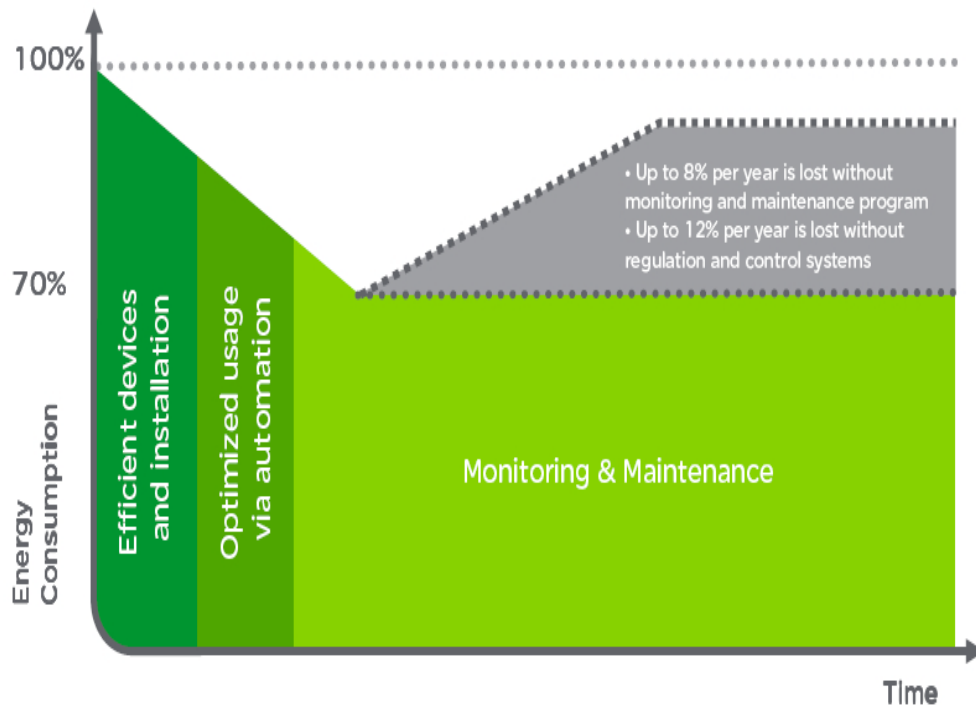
100%

70%

Energy Consumption

Efficient devices and installation

Optimized usage via automation

• Up to 8% per year is lost without monitoring and maintenance program
• Up to 12% per year is lost without regulation and control systems

Monitoring & Maintenance

Time